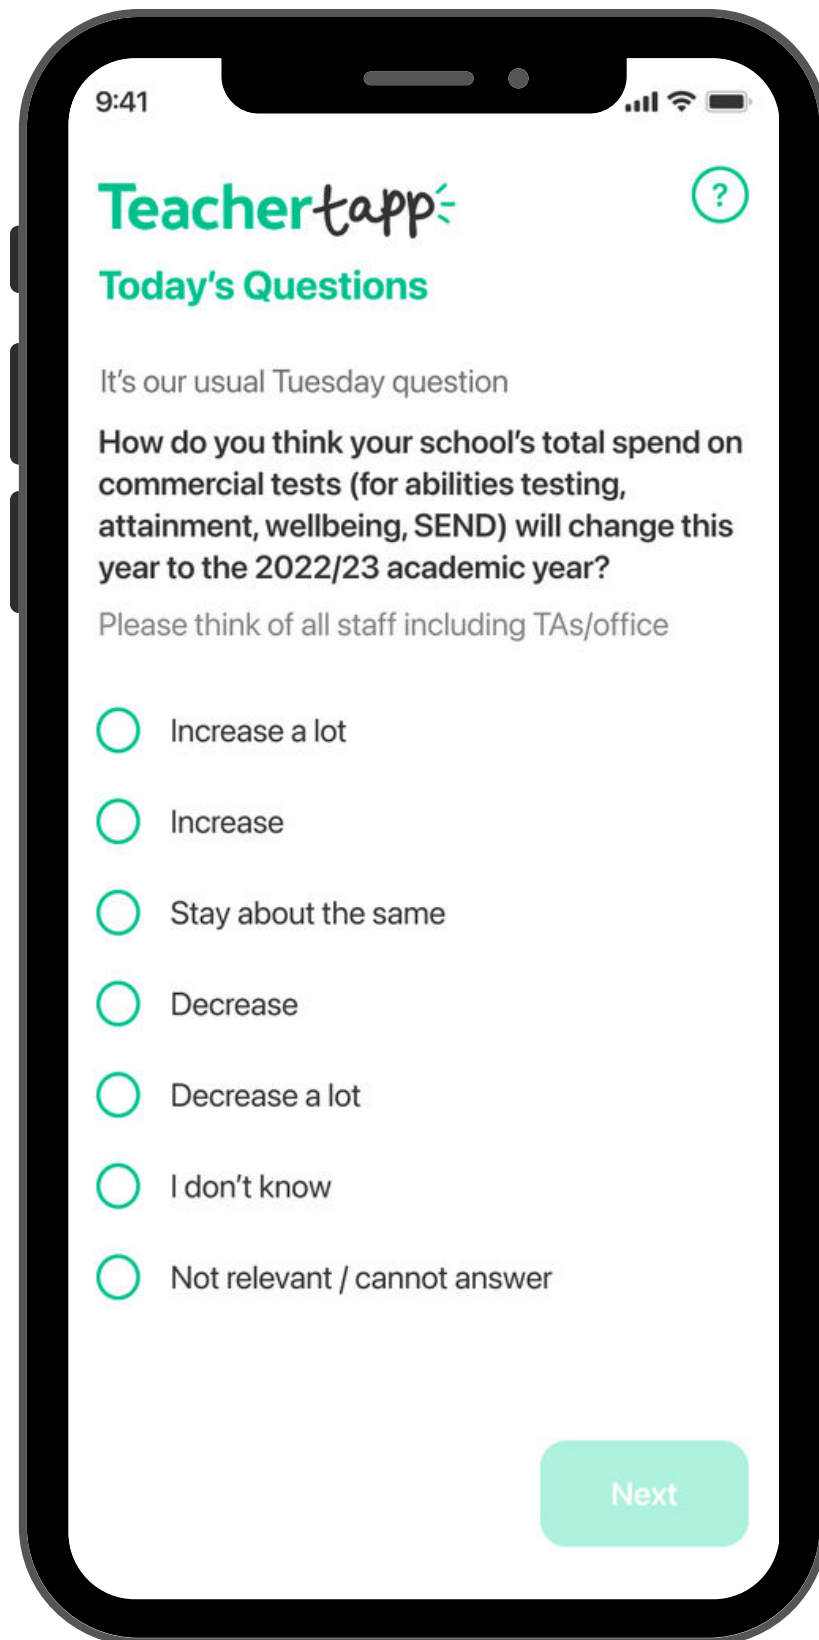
9:41

Teachertapp

?

Today's Questions

It's our usual Tuesday question

How do you think your school's total spend on commercial tests (for abilities testing, attainment, wellbeing, SEND) will change this year to the 2022/23 academic year?

Please think of all staff including TAs/office

Increase a lot

Increase

Stay about the same

Decrease

Decrease a lot

I don't know

Not relevant / cannot answer

Next